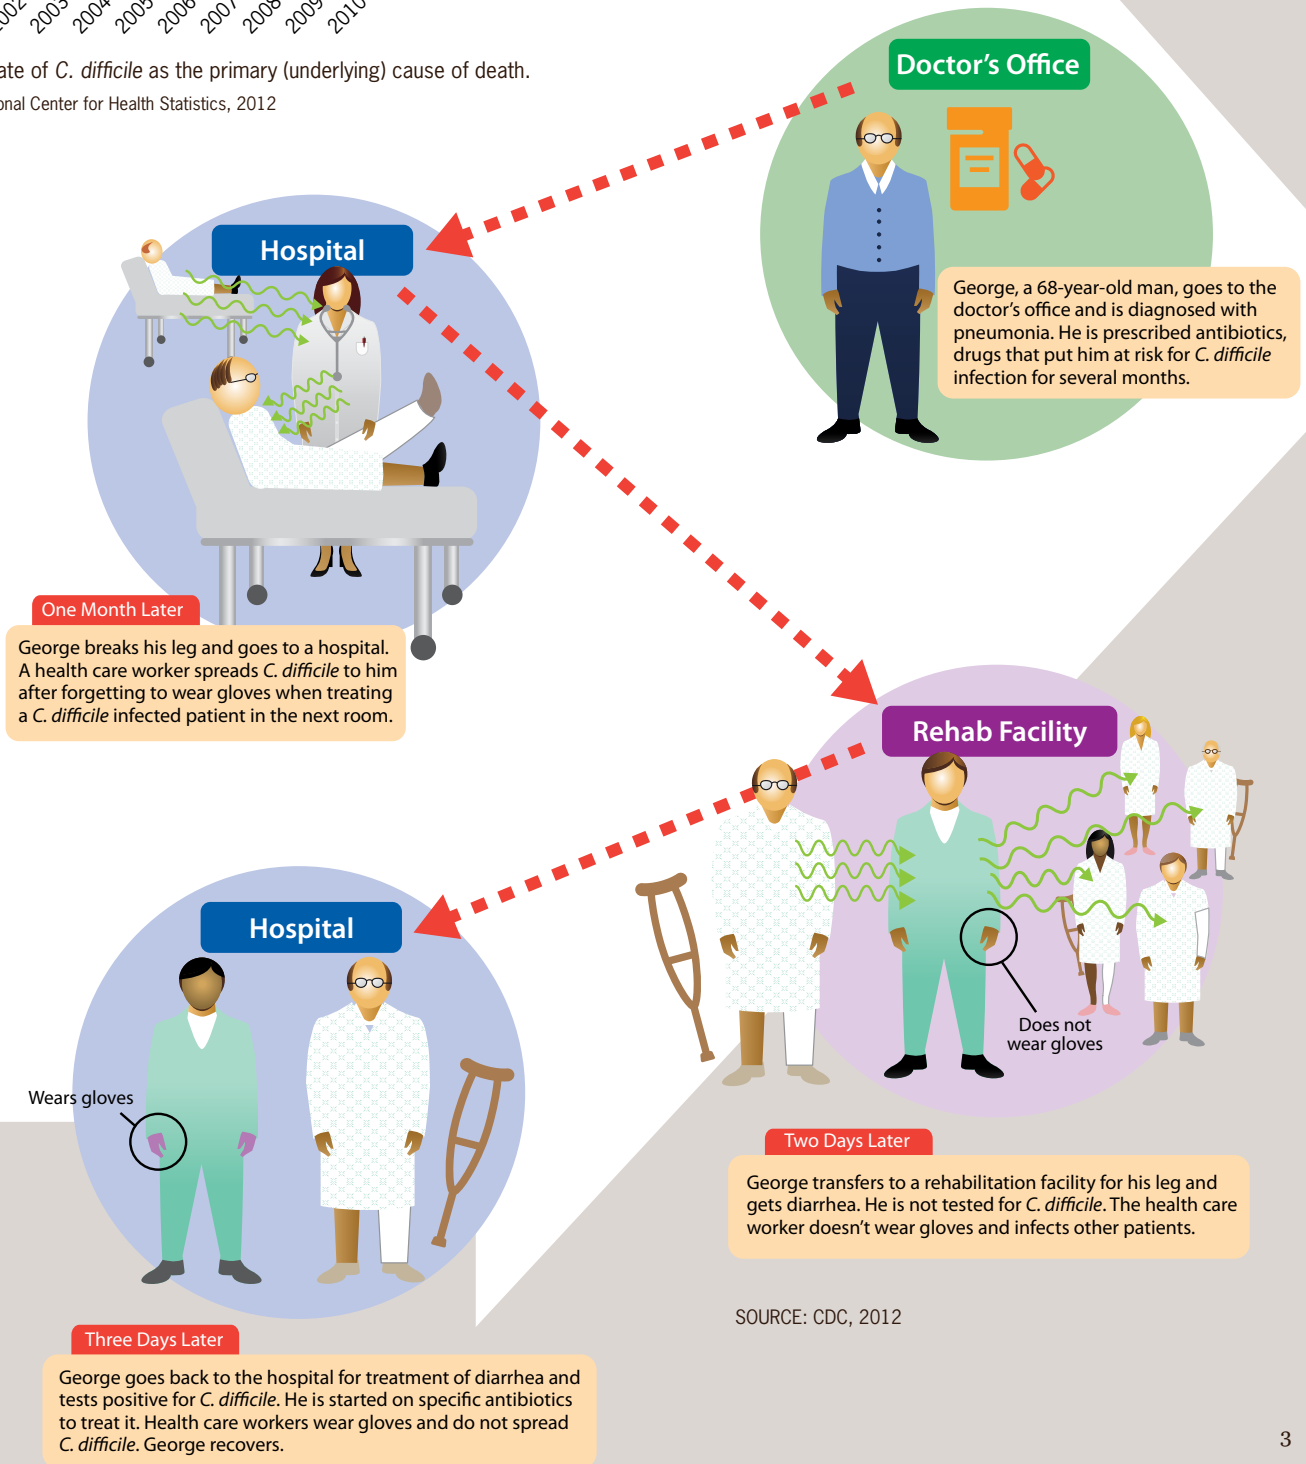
2002 2003 2004 2005 2006 2007 2008 2009 2010

ate of C. difficile as the primary (underlying) cause of death.
onal Center for Health Statistics, 2012

Doctor's Office

George, a 68-year-old man, goes to the doctor's office and is diagnosed with pneumonia. He is prescribed antibiotics, drugs that put him at risk for C. difficile infection for several months.

Hospital

One Month Later

George breaks his leg and goes to a hospital. A health care worker spreads C. difficile to him after forgetting to wear gloves when treating a C. difficile infected patient in the next room.

Rehab Facility

Does not wear gloves

Two Days Later

George transfers to a rehabilitation facility for his leg and gets diarrhea. He is not tested for C. difficile. The health care worker doesn't wear gloves and infects other patients.

Hospital

Wears gloves

Three Days Later

George goes back to the hospital for treatment of diarrhea and tests positive for C. difficile. He is started on specific antibiotics to treat it. Health care workers wear gloves and do not spread C. difficile. George recovers.

SOURCE: CDC, 2012

3